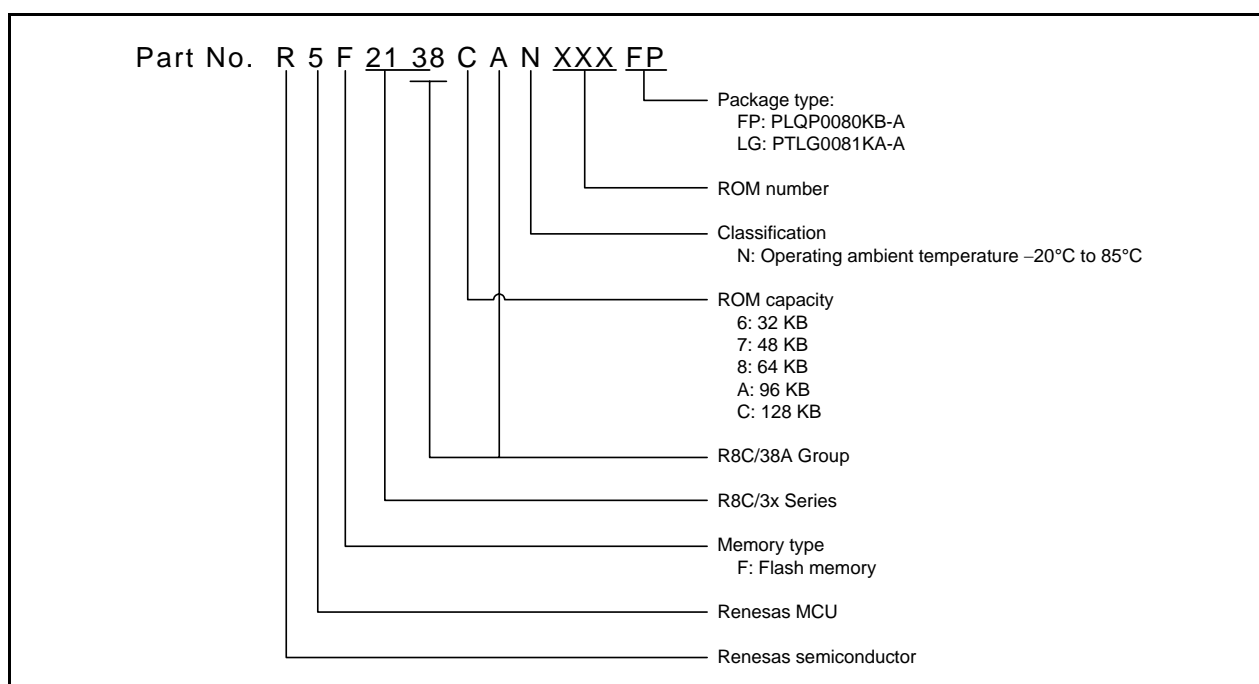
Part No. R 5 F 21 38 C A N XXX FP

Package type:
FP: PLQP0080KB-A
LG: PTLG0081KA-A

ROM number

Classification
N: Operating ambient temperature −20°C to 85°C

ROM capacity
6: 32 KB
7: 48 KB
8: 64 KB
A: 96 KB
C: 128 KB

R8C/38A Group

R8C/3x Series

Memory type
F: Flash memory

Renesas MCU

Renesas semiconductor